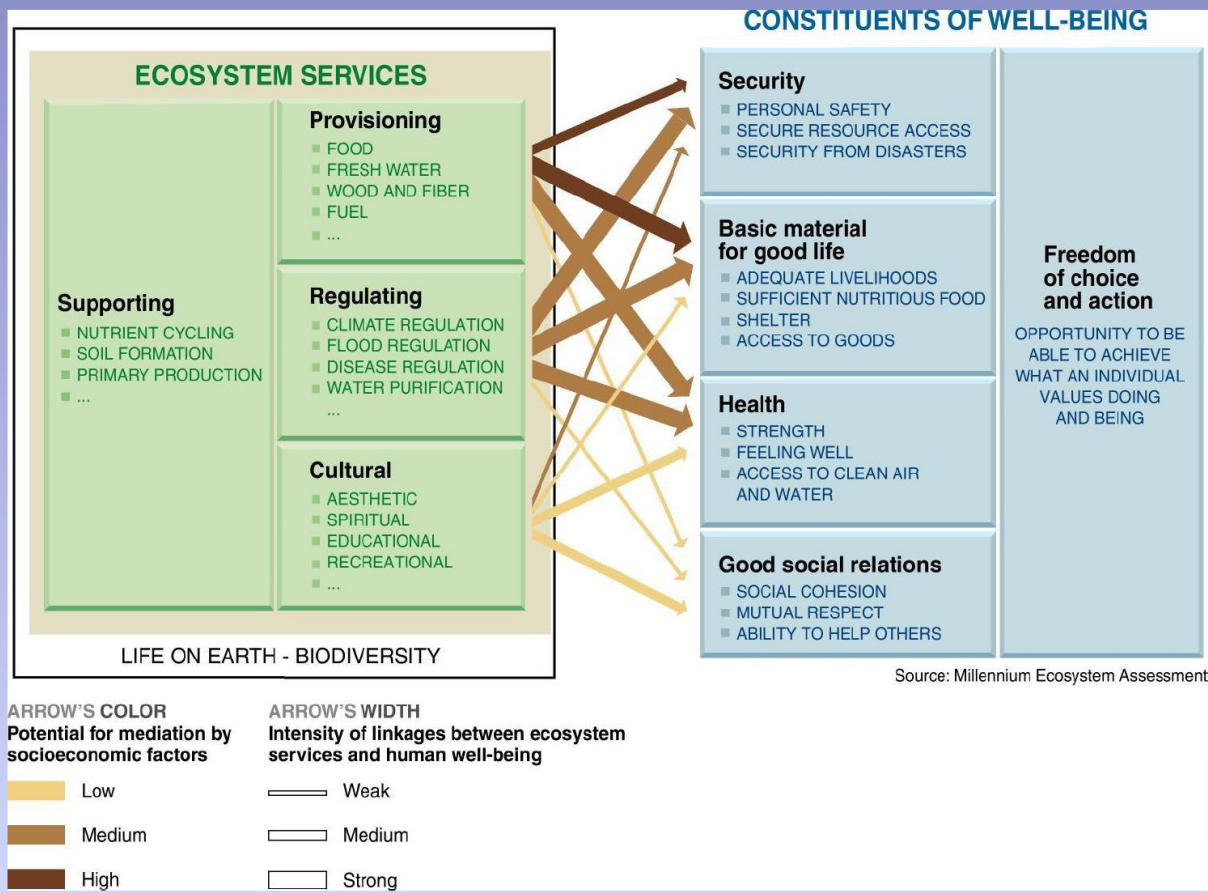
ECOSYSTEM SERVICES

Provisioning
- FOOD
- FRESH WATER
- WOOD AND FIBER
- FUEL
- ...

Supporting
- NUTRIENT CYCLING
- SOIL FORMATION
- PRIMARY PRODUCTION
- ...

Regulating
- CLIMATE REGULATION
- FLOOD REGULATION
- DISEASE REGULATION
- WATER PURIFICATION
...

Cultural
- AESTHETIC
- SPIRITUAL
- EDUCATIONAL
- RECREATIONAL
- ...

LIFE ON EARTH - BIODIVERSITY

CONSTITUENTS OF WELL-BEING

Security
- PERSONAL SAFETY
- SECURE RESOURCE ACCESS
- SECURITY FROM DISASTERS

Basic material for good life
- ADEQUATE LIVELIHOODS
- SUFFICIENT NUTRITIOUS FOOD
- SHELTER
- ACCESS TO GOODS

Health
- STRENGTH
- FEELING WELL
- ACCESS TO CLEAN AIR AND WATER

Good social relations
- SOCIAL COHESION
- MUTUAL RESPECT
- ABILITY TO HELP OTHERS

Freedom of choice and action
OPPORTUNITY TO BE ABLE TO ACHIEVE WHAT AN INDIVIDUAL VALUES DOING AND BEING

Source: Millennium Ecosystem Assessment

ARROW'S COLOR
Potential for mediation by socioeconomic factors
Low
Medium
High

ARROW'S WIDTH
Intensity of linkages between ecosystem services and human well-being
Weak
Medium
Strong